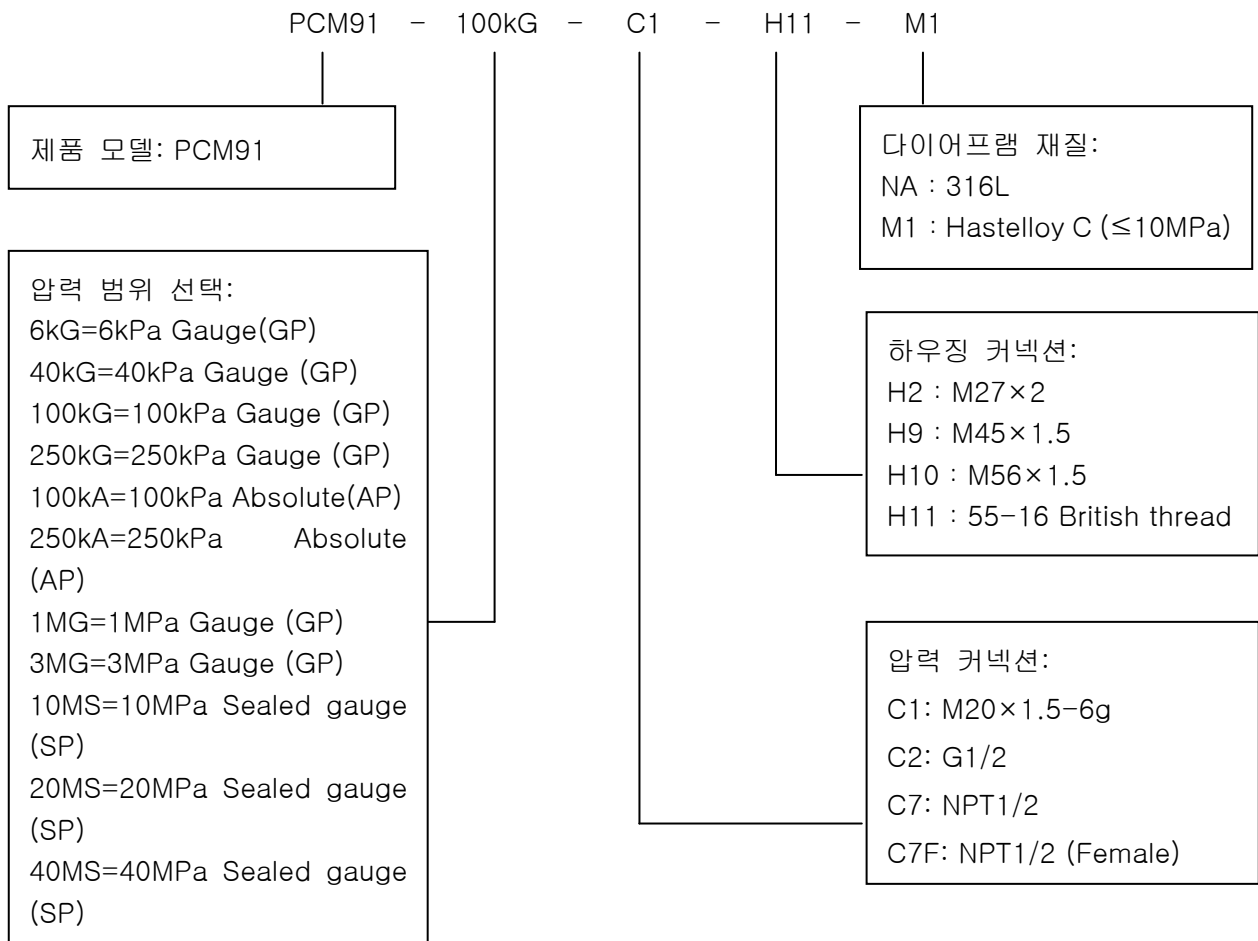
PCM91 – 100kG – C1 – H11 – M1

제품 모델: PCM91

다이어프램 재질:
NA : 316L
M1 : Hastelloy C (≤10MPa)

압력 범위 선택:
6kG=6kPa Gauge(GP)
40kG=40kPa Gauge (GP)
100kG=100kPa Gauge (GP)
250kG=250kPa Gauge (GP)
100kA=100kPa Absolute(AP)
250kA=250kPa Absolute (AP)
1MG=1MPa Gauge (GP)
3MG=3MPa Gauge (GP)
10MS=10MPa Sealed gauge (SP)
20MS=20MPa Sealed gauge (SP)
40MS=40MPa Sealed gauge (SP)

하우징 커넥션:
H2 : M27×2
H9 : M45×1.5
H10 : M56×1.5
H11 : 55-16 British thread

압력 커넥션:
C1: M20×1.5-6g
C2: G1/2
C7: NPT1/2
C7F: NPT1/2 (Female)